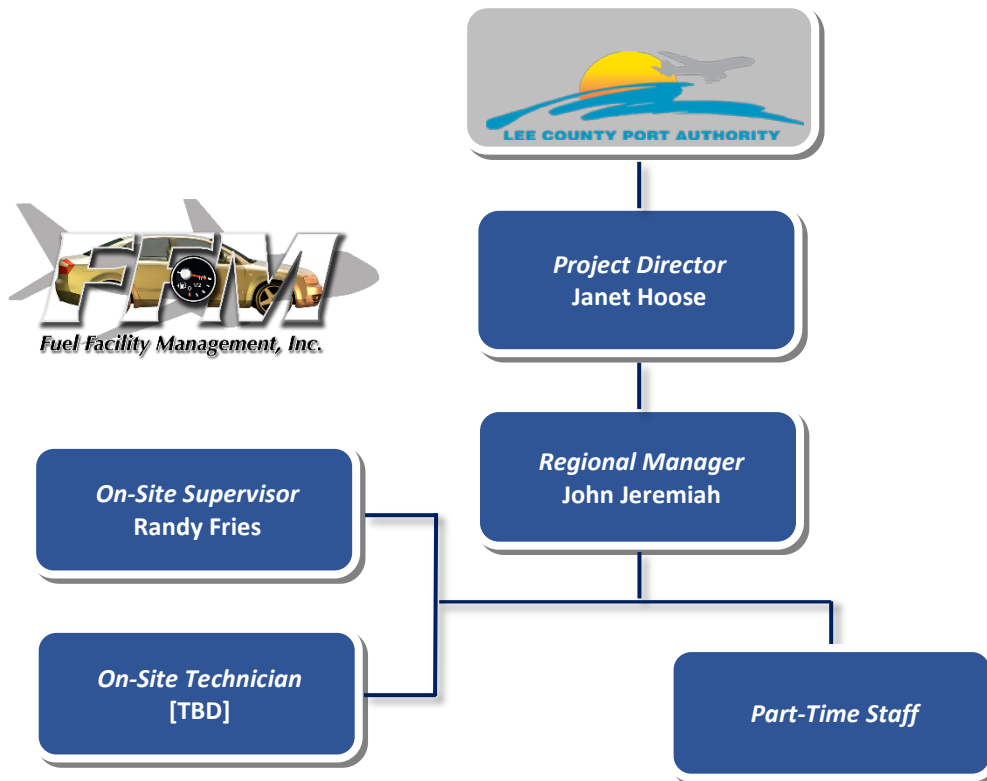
LEE COUNTY PORT AUTHORITY

FFM
Fuel Facility Management, Inc.

*Project Director*
**Janet Hoose**

*Regional Manager*
**John Jeremiah**

*On-Site Supervisor*
**Randy Fries**

*On-Site Technician*
**[TBD]**

*Part-Time Staff*